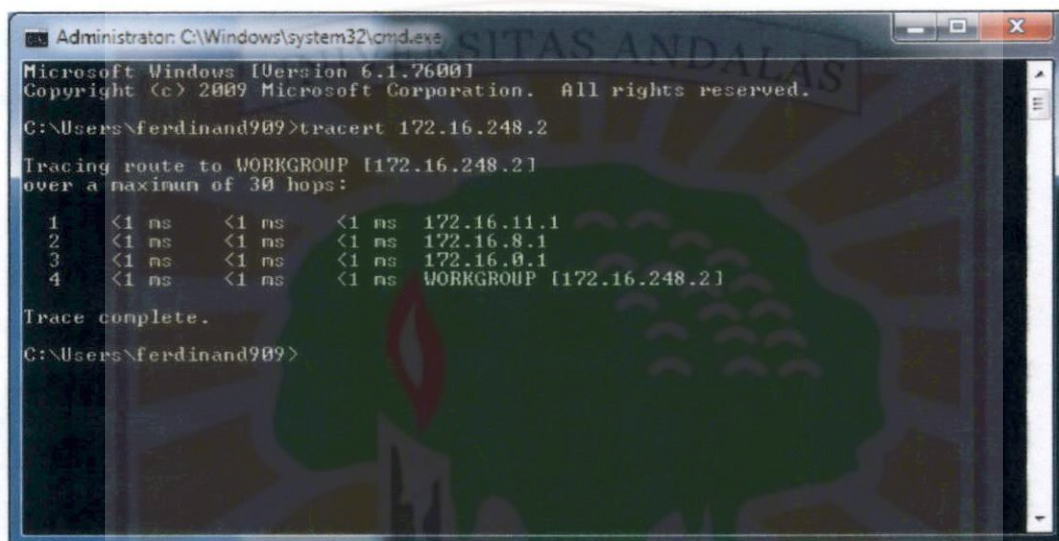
Administrator: C:\Windows\system32\cmd.exe

SITAS ANDALAS

Microsoft Windows [Version 6.1.7600]
Copyright (c) 2009 Microsoft Corporation. All rights reserved.

C:\Users\ferdinand909>tracert 172.16.248.2

Tracing route to WORKGROUP [172.16.248.2]
over a maximum of 30 hops:

| | | | | |
|---|---|---|---|---|
| 1 | <1 ms | <1 ms | <1 ms | 172.16.11.1 |
| 2 | <1 ms | <1 ms | <1 ms | 172.16.8.1 |
| 3 | <1 ms | <1 ms | <1 ms | 172.16.0.1 |
| 4 | <1 ms | <1 ms | <1 ms | WORKGROUP [172.16.248.2] |

Trace complete.

C:\Users\ferdinand909>